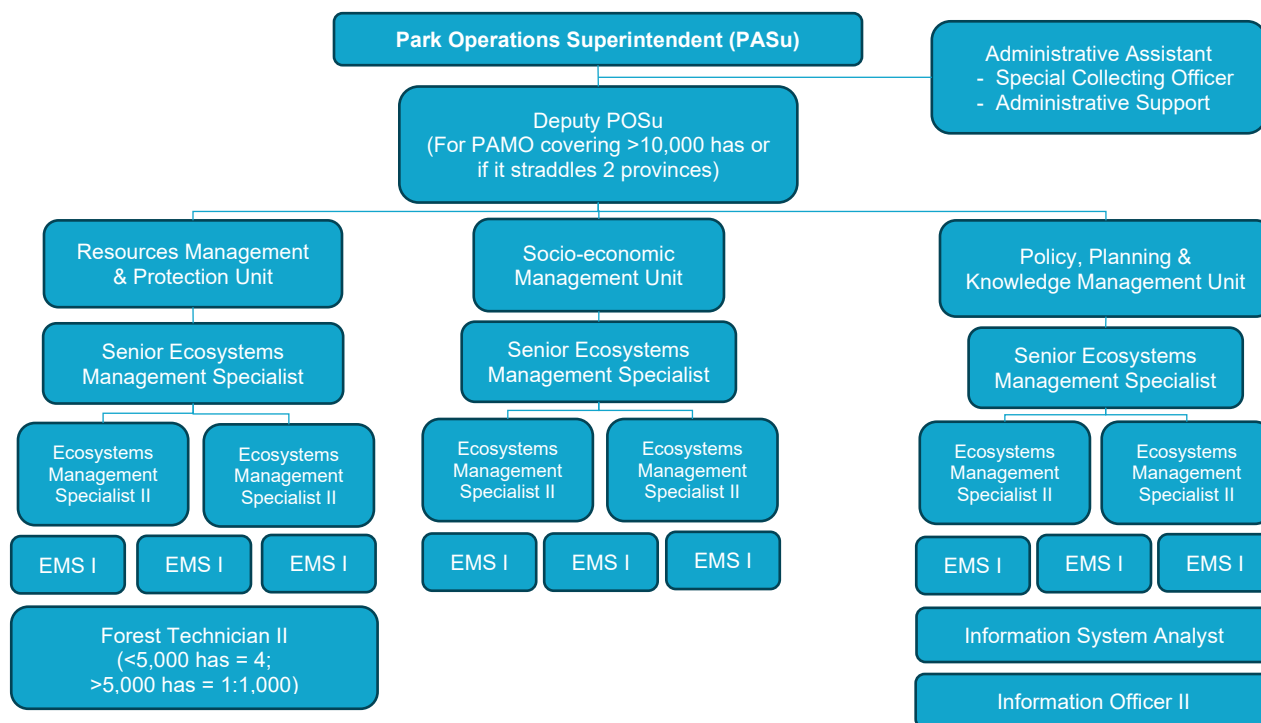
Park Operations Superintendent (PASu)

Administrative Assistant
- Special Collecting Officer
- Administrative Support

Deputy POSu
(For PAMO covering >10,000 has or if it straddles 2 provinces)

Resources Management & Protection Unit

Senior Ecosystems Management Specialist

Ecosystems Management Specialist II

Ecosystems Management Specialist II

EMS I

EMS I

EMS I

Forest Technician II
(<5,000 has = 4;
>5,000 has = 1:1,000)

Socio-economic Management Unit

Senior Ecosystems Management Specialist

Ecosystems Management Specialist II

Ecosystems Management Specialist II

EMS I

EMS I

EMS I

Policy, Planning & Knowledge Management Unit

Senior Ecosystems Management Specialist

Ecosystems Management Specialist II

Ecosystems Management Specialist II

EMS I

EMS I

EMS I

Information System Analyst

Information Officer II